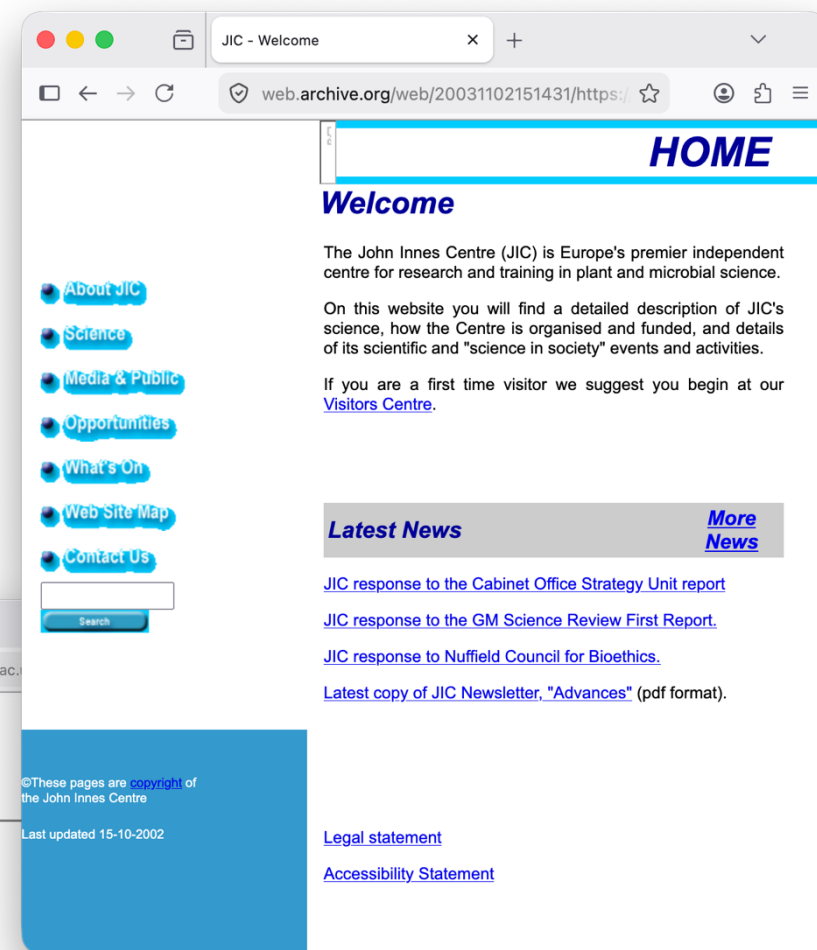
JIC - Welcome

web.archive.org/web/20031102151431/https:/

HOME

Welcome

The John Innes Centre (JIC) is Europe's premier independent centre for research and training in plant and microbial science.

On this website you will find a detailed description of JIC's science, how the Centre is organised and funded, and details of its scientific and "science in society" events and activities.

If you are a first time visitor we suggest you begin at our Visitors Centre.

About JIC

Science

Media & Public

Opportunities

What's On

Web Site Map

Contact Us

Search

Latest News

More News

JIC response to the Cabinet Office Strategy Unit report

JIC response to the GM Science Review First Report.

JIC response to Nuffield Council for Bioethics.

Latest copy of JIC Newsletter, "Advances" (pdf format).

©These pages are copyright of the John Innes Centre

Last updated 15-10-2002

Legal statement

Accessibility Statement

ac.